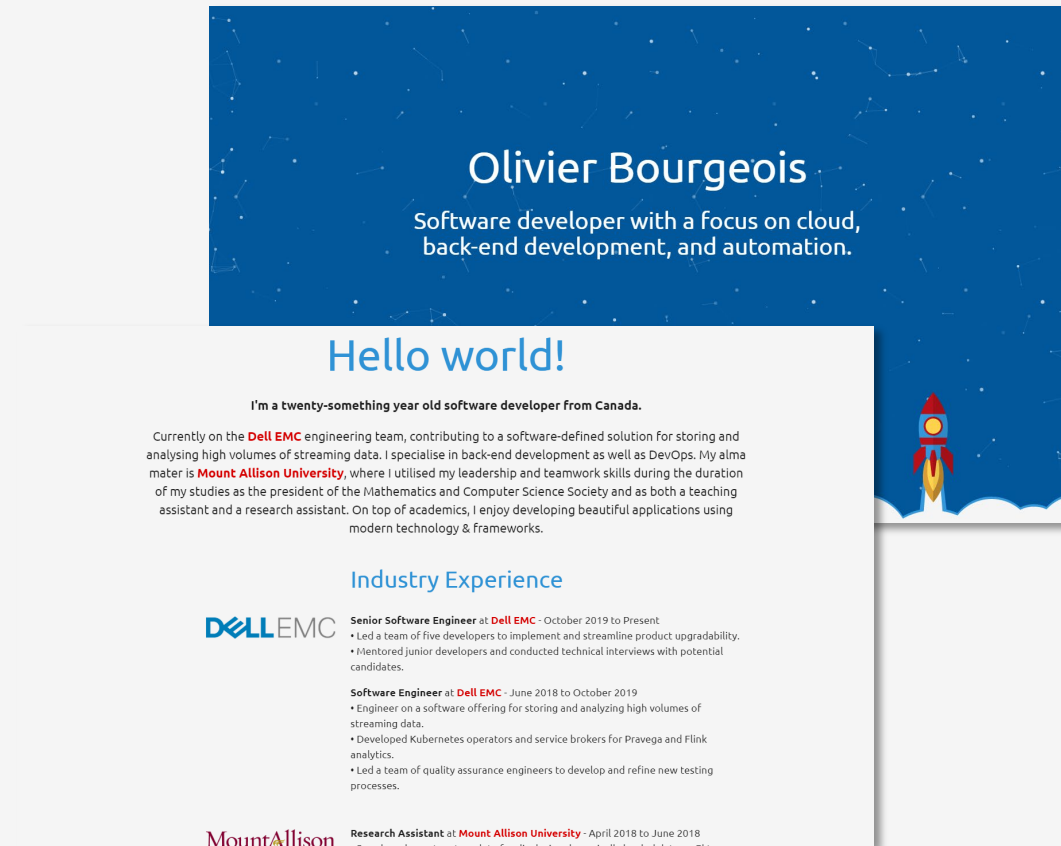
Olivier Bourgeois

Software developer with a focus on cloud, back-end development, and automation.

Hello world!

I'm a twenty-something year old software developer from Canada.

Currently on the Dell EMC engineering team, contributing to a software-defined solution for storing and analysing high volumes of streaming data. I specialise in back-end development as well as DevOps. My alma mater is Mount Allison University, where I utilised my leadership and teamwork skills during the duration of my studies as the president of the Mathematics and Computer Science Society and as both a teaching assistant and a research assistant. On top of academics, I enjoy developing beautiful applications using modern technology & frameworks.

Industry Experience

DELL EMC

Senior Software Engineer at Dell EMC - October 2019 to Present
• Led a team of five developers to implement and streamline product upgradability.
• Mentored junior developers and conducted technical interviews with potential candidates.

Software Engineer at Dell EMC - June 2018 to October 2019
• Engineer on a software offering for storing and analyzing high volumes of streaming data.
• Developed Kubernetes operators and service brokers for Pravega and Flink analytics.
• Led a team of quality assurance engineers to develop and refine new testing processes.

MountAllison

Research Assistant at Mount Allison University - April 2018 to June 2018
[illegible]